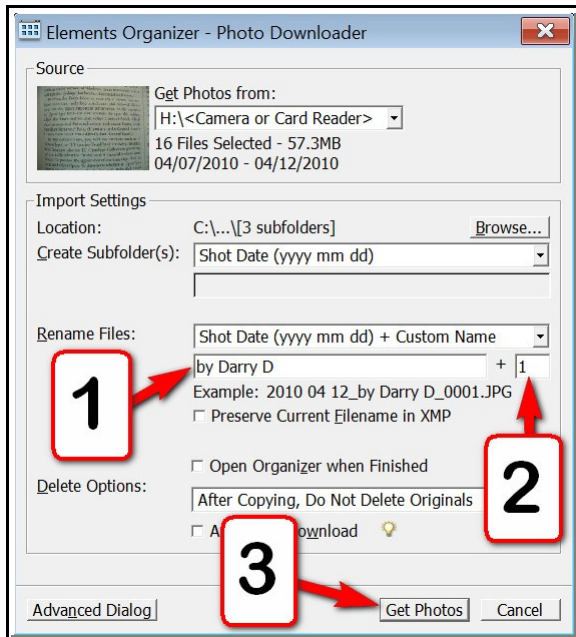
Elements Organizer - Photo Downloader

Source

Get Photos from:
H:\<Camera or Card Reader>
16 Files Selected - 57.3MB
04/07/2010 - 04/12/2010

Import Settings
Location: C:\...\[3 subfolders] Browse...
Create Subfolder(s): Shot Date (yyyy mm dd)

Rename Files: Shot Date (yyyy mm dd) + Custom Name
by Darry D + 1
Example: 2010 04 12_by Darry D_0001.JPG
☐ Preserve Current Filename in XMP

1

2

☐ Open Organizer when Finished
Delete Options: After Copying, Do Not Delete Originals
☐ A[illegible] ownload

3

Advanced Dialog Get Photos Cancel